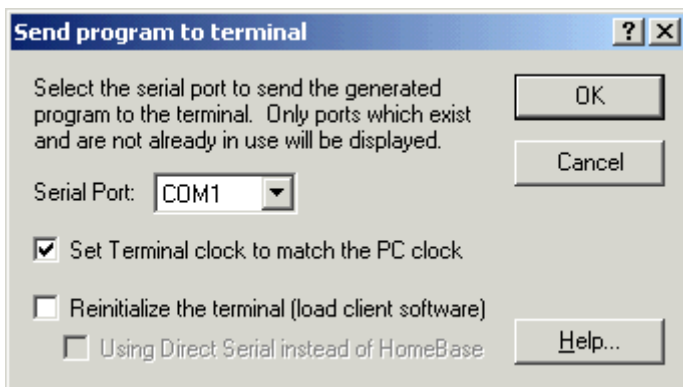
Send program to terminal

?

Select the serial port to send the generated program to the terminal. Only ports which exist and are not already in use will be displayed.

OK

Cancel

Serial Port: COM1

Set Terminal clock to match the PC clock

Reinitialize the terminal (load client software)

Using Direct Serial instead of HomeBase

Help...